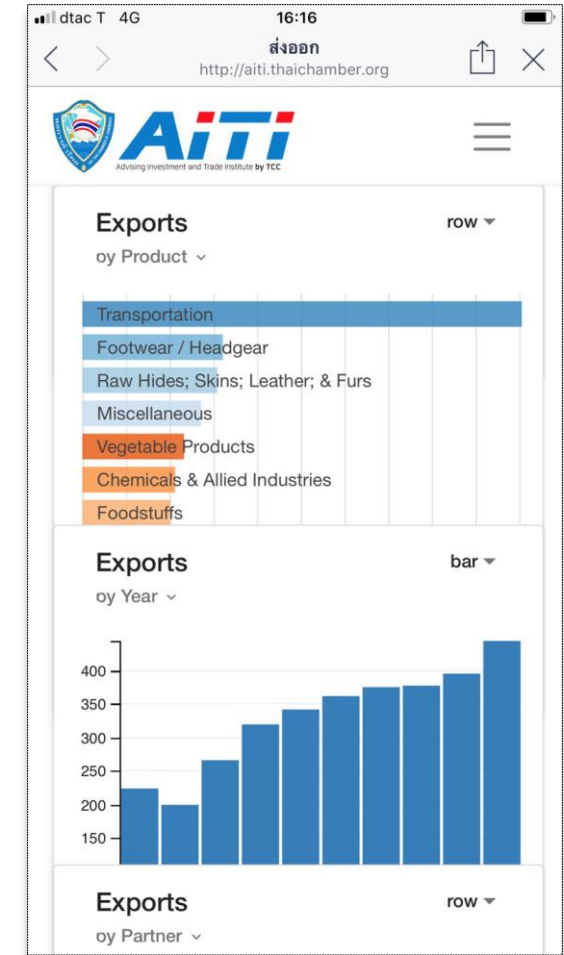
dtac T 4G 16:16

ส่งออก
http://aiti.thaichamber.org

AiTi
Advising Investment and Trade Institute by TCC

Exports
row
oy Product

Transportation
Footwear / Headgear
Raw Hides; Skins; Leather; & Furs
Miscellaneous
Vegetable Products
Chemicals & Allied Industries
Foodstuffs

Exports
bar
oy Year

400
350
300
250
200
150

Exports
row
oy Partner